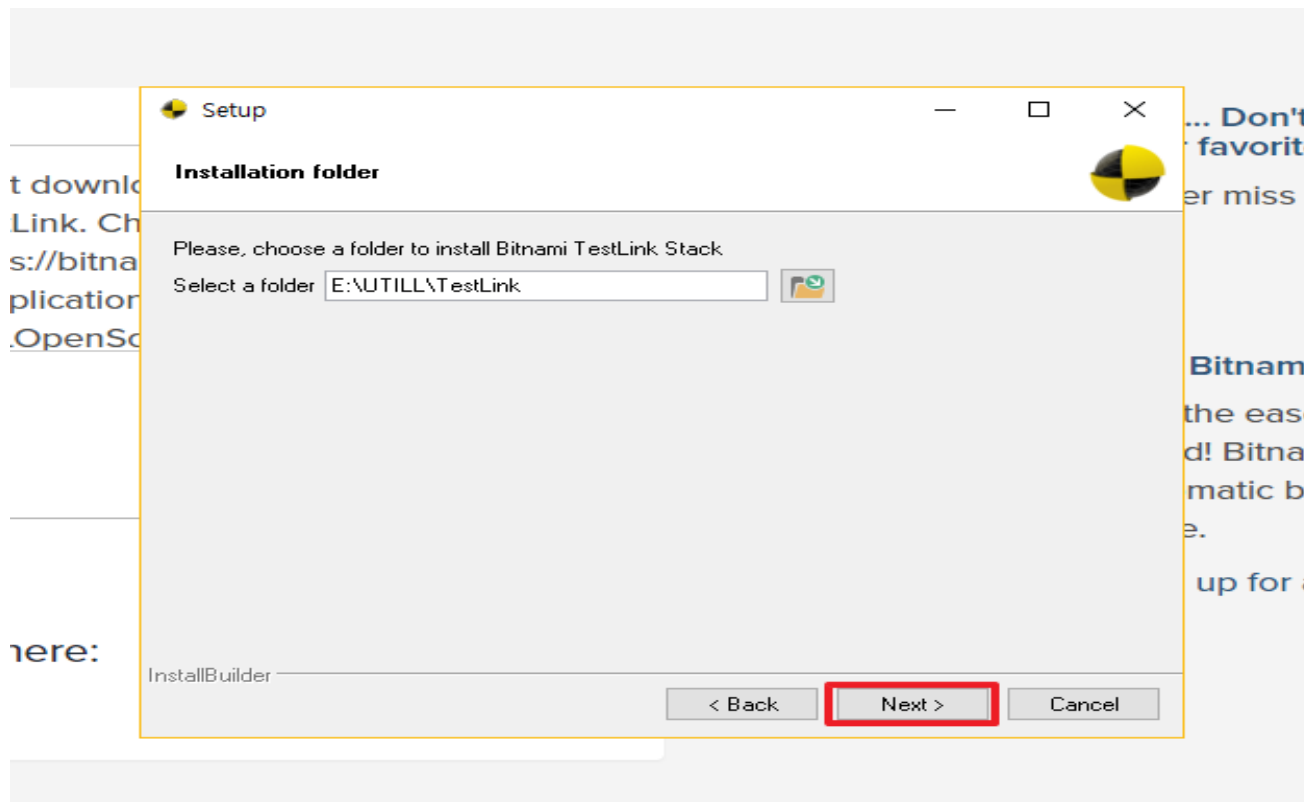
t downlo
Link. Ch
s://bitna
plication
.OpenSo

here:

Setup

Installation folder

Please, choose a folder to install Bitnami TestLink Stack

Select a folder E:\UTILL\TestLink

InstallBuilder

< Back Next > Cancel

... Don't
favorit
er miss

Bitnam
the eas
d! Bitna
matic b
e.
up for